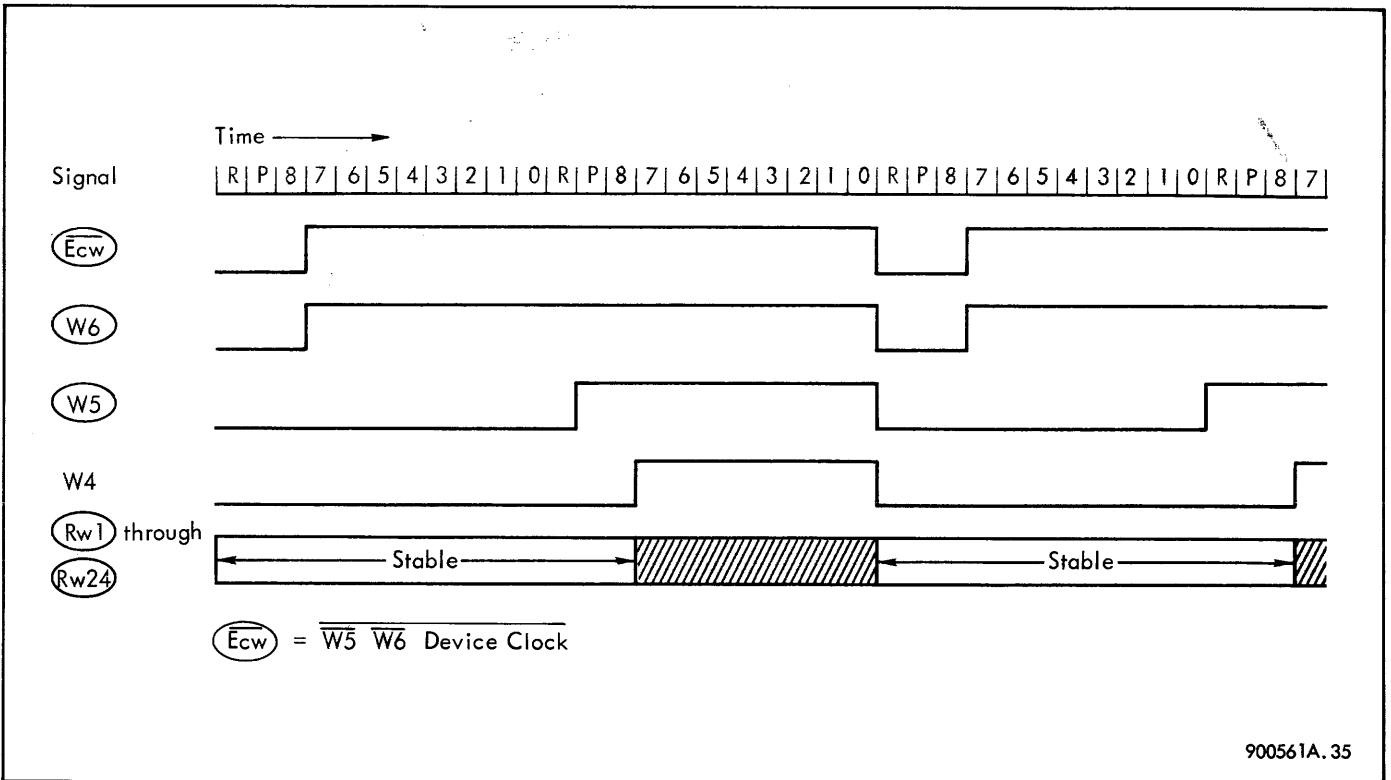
Time

Signal | R | P | 8 | 7 | 6 | 5 | 4 | 3 | 2 | 1 | 0 | R | P | 8 | 7 | 6 | 5 | 4 | 3 | 2 | 1 | 0 | R | P | 8 | 7 | 6 | 5 | 4 | 3 | 2 | 1 | 0 | R | P | 8 | 7 |

$\overline{Ecw}$

W6

W5

W4

Rw1 through Rw24

Stable

Stable

$\overline{Ecw}$ = $\overline{W5\ \overline{W6}\ \text{Device Clock}}$

900561A. 35